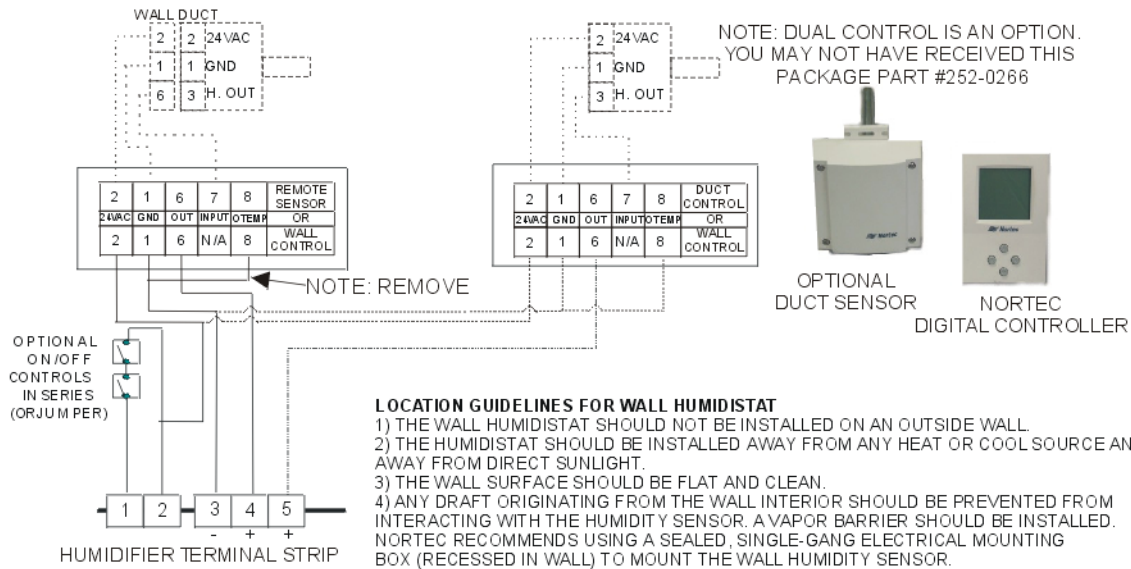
WALL DUCT

| 2 | 2 | 24VAC |
|---|---|---|
| 1 | 1 | GND |
| 6 | 3 | H. OUT |

| 2 | 24VAC |
|---|---|
| 1 | GND |
| 3 | H. OUT |

NOTE: DUAL CONTROL IS AN OPTION. YOU MAY NOT HAVE RECEIVED THIS PACKAGE PART #252-0266

| 2 | 1 | 6 | 7 | 8 | REMOTE SENSOR |
|---|---|---|---|---|---|
| 24VAC | GND | OUT | INPUT | OTEMP | OR |
| 2 | 1 | 6 | N/A | 8 | WALL CONTROL |

| 2 | 1 | 6 | 7 | 8 | DUCT CONTROL |
|---|---|---|---|---|---|
| 24VAC | GND | OUT | INPUT | OTEMP | OR |
| 2 | 1 | 6 | N/A | 8 | WALL CONTROL |

NOTE: REMOVE

OPTIONAL DUCT SENSOR

NORTEC DIGITAL CONTROLLER

OPTIONAL ON/OFF CONTROLS IN SERIES (ORJUMPER)

| 1 | 2 | 3 | 4 | 5 |
|---|---|---|---|---|
| | | - | + | + |

HUMIDIFIER TERMINAL STRIP

LOCATION GUIDELINES FOR WALL HUMIDISTAT
1) THE WALL HUMIDISTAT SHOULD NOT BE INSTALLED ON AN OUTSIDE WALL.
2) THE HUMIDISTAT SHOULD BE INSTALLED AWAY FROM ANY HEAT OR COOL SOURCE AN AWAY FROM DIRECT SUNLIGHT.
3) THE WALL SURFACE SHOULD BE FLAT AND CLEAN.
4) ANY DRAFT ORIGINATING FROM THE WALL INTERIOR SHOULD BE PREVENTED FROM INTERACTING WITH THE HUMIDITY SENSOR. A VAPOR BARRIER SHOULD BE INSTALLED. NORTEC RECOMMENDS USING A SEALED, SINGLE-GANG ELECTRICAL MOUNTING BOX (RECESSED IN WALL) TO MOUNT THE WALL HUMIDITY SENSOR.